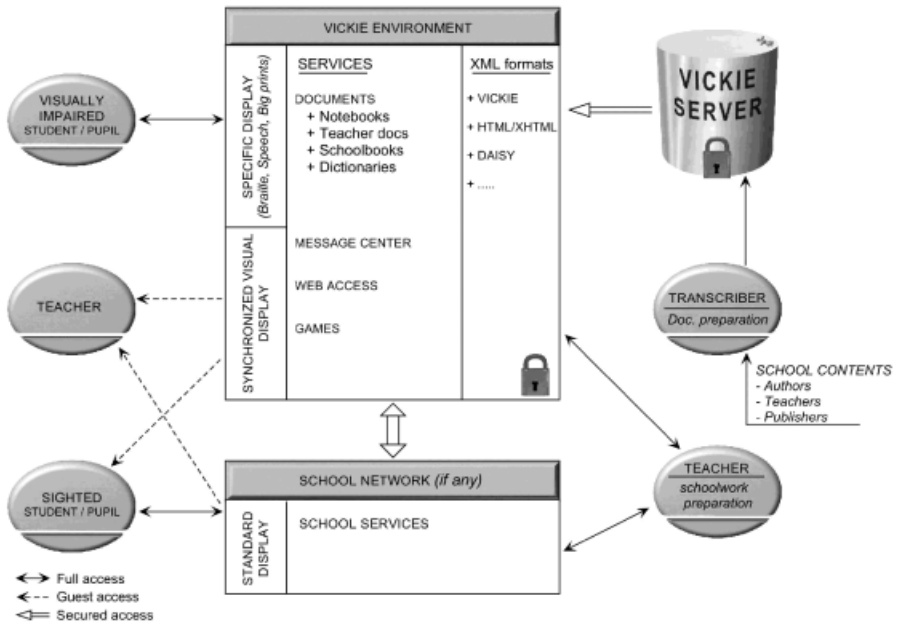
VICKIE ENVIRONMENT

SPECIFIC DISPLAY (Braille, Speech, Big prints)

SERVICES

DOCUMENTS
+ Notebooks
+ Teacher docs
+ Schoolbooks
+ Dictionaries

XML formats

+ VICKIE
+ HTML/XHTML
+ DAISY
+ .....

SYNCHRONIZED VISUAL DISPLAY

MESSAGE CENTER

WEB ACCESS

GAMES

VICKIE SERVER

VISUALLY IMPAIRED STUDENT / PUPIL

TEACHER

SIGHTED STUDENT / PUPIL

TRANSCRIBER
Doc. preparation

SCHOOL CONTENTS
- Authors
- Teachers
- Publishers

TEACHER
schoolwork preparation

SCHOOL NETWORK (if any)

STANDARD DISPLAY

SCHOOL SERVICES

Full access
Guest access
Secured access